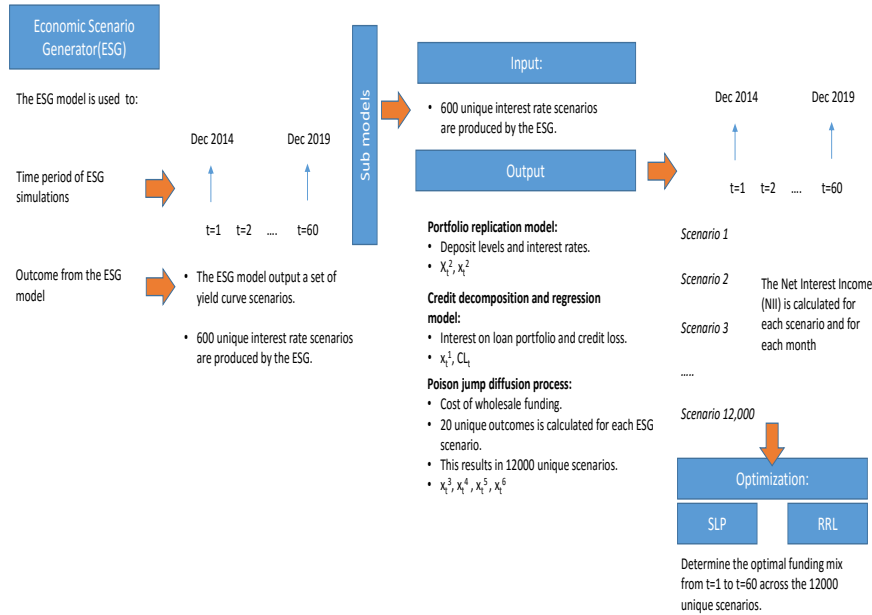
Economic Scenario Generator(ESG)

The ESG model is used to:

Time period of ESG simulations

Dec 2014

Dec 2019

t=1 t=2 .... t=60

Outcome from the ESG model

- The ESG model output a set of yield curve scenarios.
- 600 unique interest rate scenarios are produced by the ESG.

Sub models

Input:

- 600 unique interest rate scenarios are produced by the ESG.

Output

Portfolio replication model:
- Deposit levels and interest rates.
- $X_t^2$, $x_t^2$

Credit decomposition and regression model:
- Interest on loan portfolio and credit loss.
- $x_t^1$, $CL_t$

Poison jump diffusion process:
- Cost of wholesale funding.
- 20 unique outcomes is calculated for each ESG scenario.
- This results in 12000 unique scenarios.
- $x_t^3$, $x_t^4$, $x_t^5$, $x_t^6$

Dec 2014

Dec 2019

t=1 t=2 .... t=60

Scenario 1

Scenario 2

Scenario 3

.....

Scenario 12,000

The Net Interest Income (NII) is calculated for each scenario and for each month

Optimization:

SLP

RRL

Determine the optimal funding mix from t=1 to t=60 across the 12000 unique scenarios.